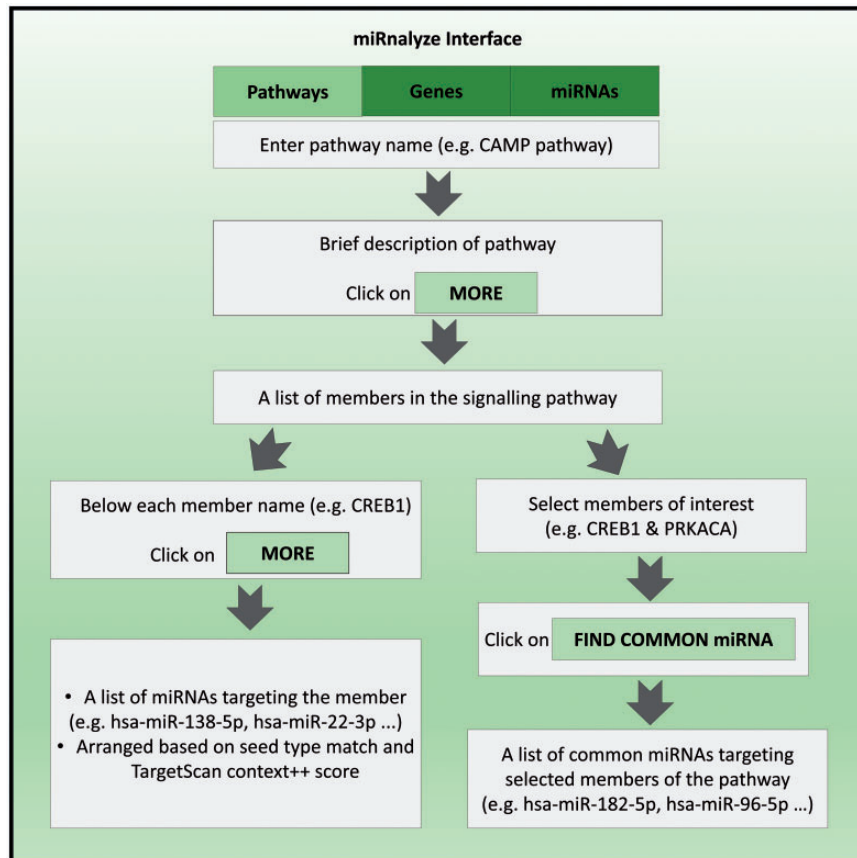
miRnalyze Interface

| Pathways | Genes | miRNAs |
|---|---|---|

Enter pathway name (e.g. CAMP pathway)

Brief description of pathway

Click on MORE

A list of members in the signalling pathway

Below each member name (e.g. CREB1)

Click on MORE

• A list of miRNAs targeting the member (e.g. hsa-miR-138-5p, hsa-miR-22-3p ...)
• Arranged based on seed type match and TargetScan context++ score

Select members of interest (e.g. CREB1 & PRKACA)

Click on FIND COMMON miRNA

A list of common miRNAs targeting selected members of the pathway (e.g. hsa-miR-182-5p, hsa-miR-96-5p ...)